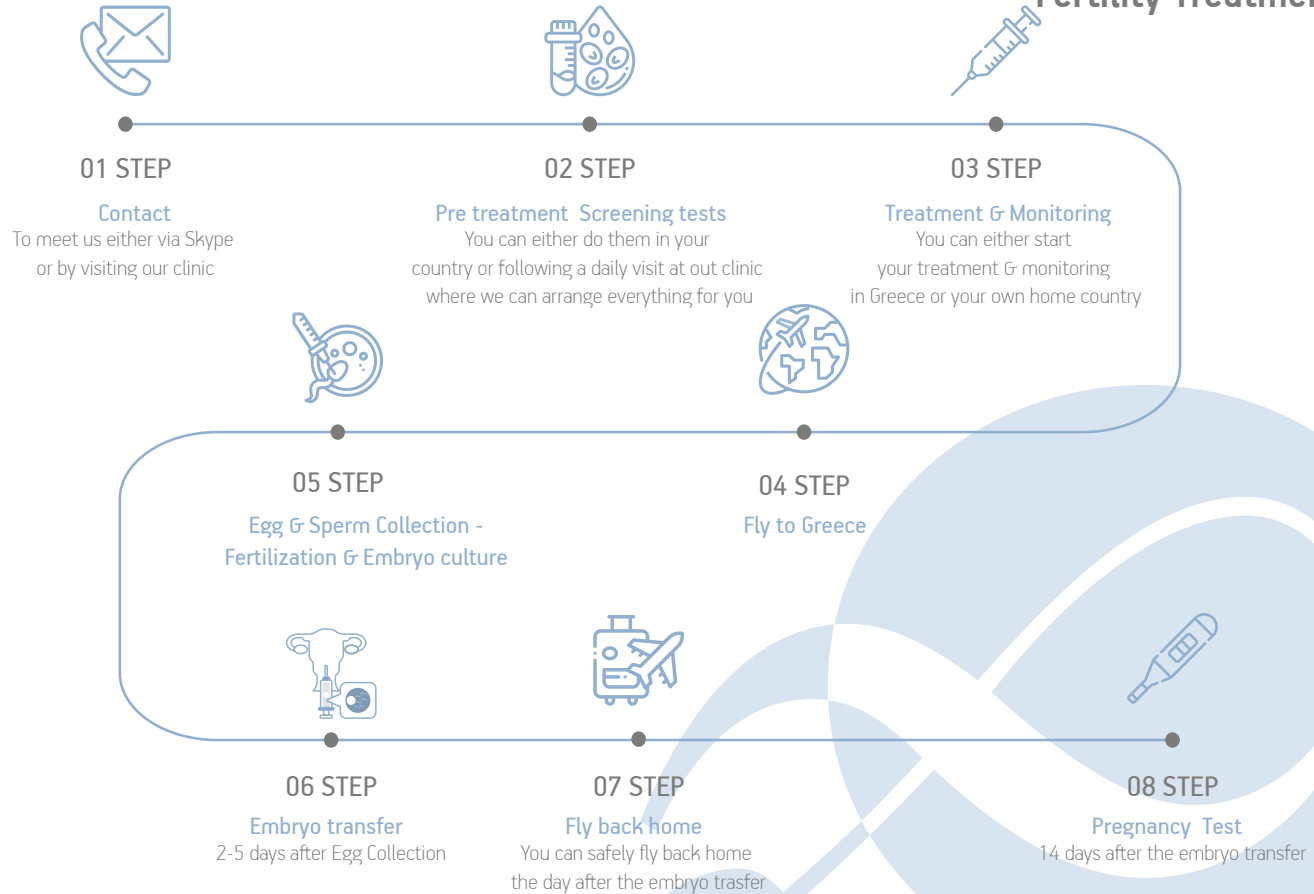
Fertility Treatmen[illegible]

01 STEP

Contact
To meet us either via Skype or by visiting our clinic

02 STEP

Pre treatment Screening tests
You can either do them in your country or following a daily visit at out clinic where we can arrange everything for you

03 STEP

Treatment & Monitoring
You can either start your treatment & monitoring in Greece or your own home country

04 STEP

Fly to Greece

05 STEP

Egg & Sperm Collection - Fertilization & Embryo culture

06 STEP

Embryo transfer
2-5 days after Egg Collection

07 STEP

Fly back home
You can safely fly back home the day after the embryo trasfer

08 STEP

Pregnancy Test
14 days after the embryo transfer